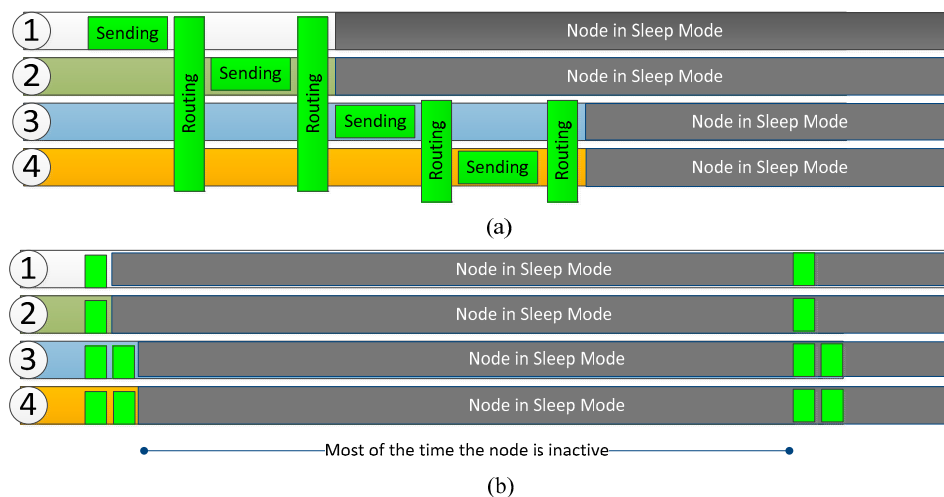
1 Sending Routing Routing Node in Sleep Mode
2 Sending Node in Sleep Mode
3 Sending Routing Routing Node in Sleep Mode
4 Sending Node in Sleep Mode

(a)

1 Node in Sleep Mode
2 Node in Sleep Mode
3 Node in Sleep Mode
4 Node in Sleep Mode

Most of the time the node is inactive

(b)